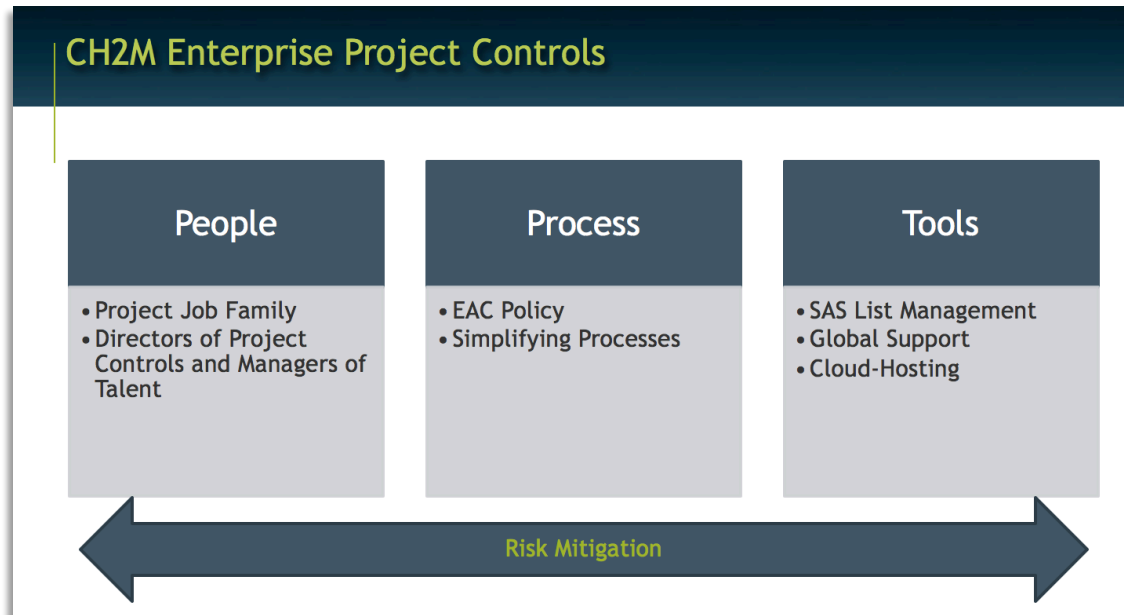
CH2M Enterprise Project Controls

People

- Project Job Family
- Directors of Project Controls and Managers of Talent

Process

- EAC Policy
- Simplifying Processes

Tools

- SAS List Management
- Global Support
- Cloud-Hosting

Risk Mitigation